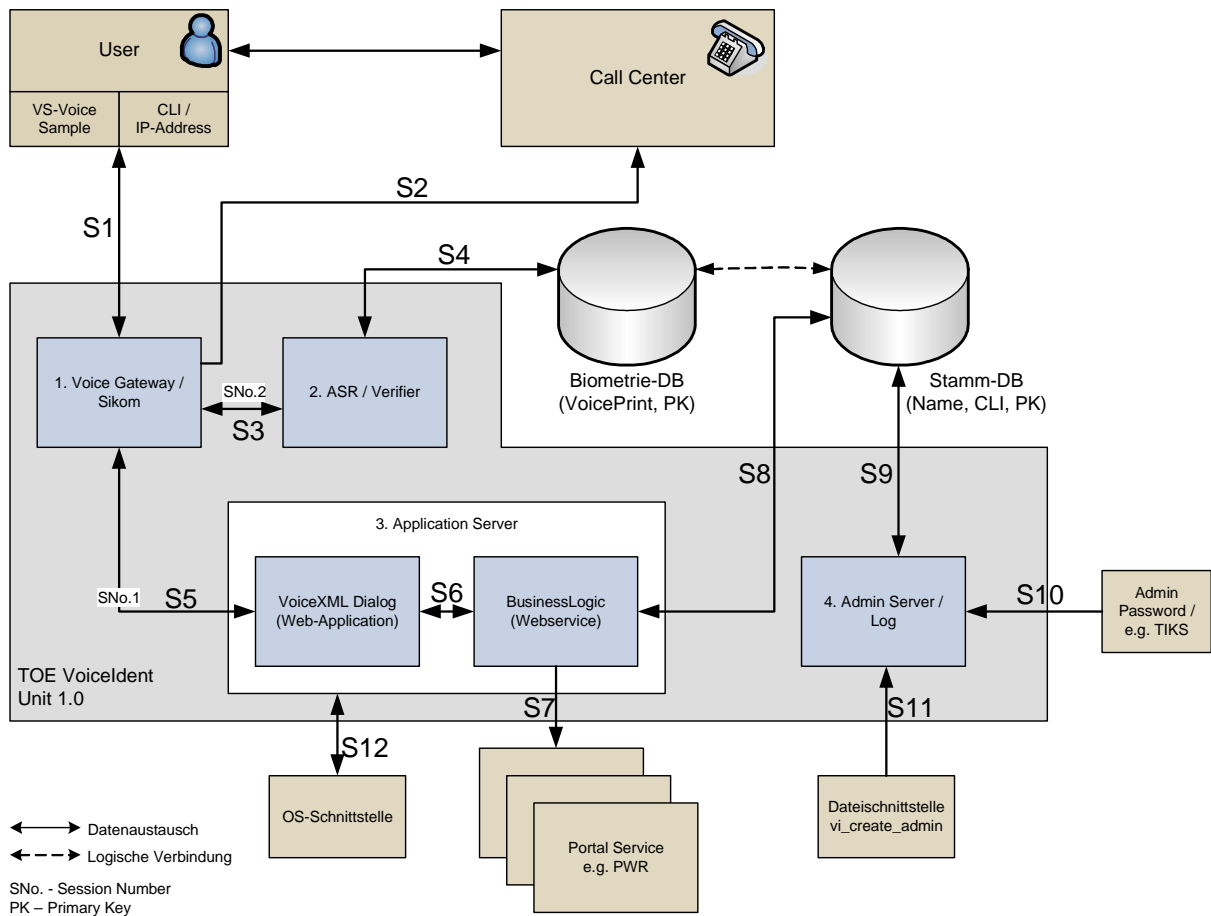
User

VS-Voice Sample

CLI / IP-Address

Call Center

S1

S2

S4

1. Voice Gateway / Sikom

SNo.2

S3

2. ASR / Verifier

Biometrie-DB (VoicePrint, PK)

Stamm-DB (Name, CLI, PK)

S8

S9

3. Application Server

SNo.1

S5

VoiceXML Dialog (Web-Application)

S6

BusinessLogic (Webservice)

4. Admin Server / Log

S10

Admin Password / e.g. TIKS

TOE VoiceIdent Unit 1.0

S7

S11

S12

OS-Schnittstelle

Portal Service e.g. PWR

Dateischnittstelle vi_create_admin

Datenaustausch

Logische Verbindung

SNo. - Session Number
PK – Primary Key